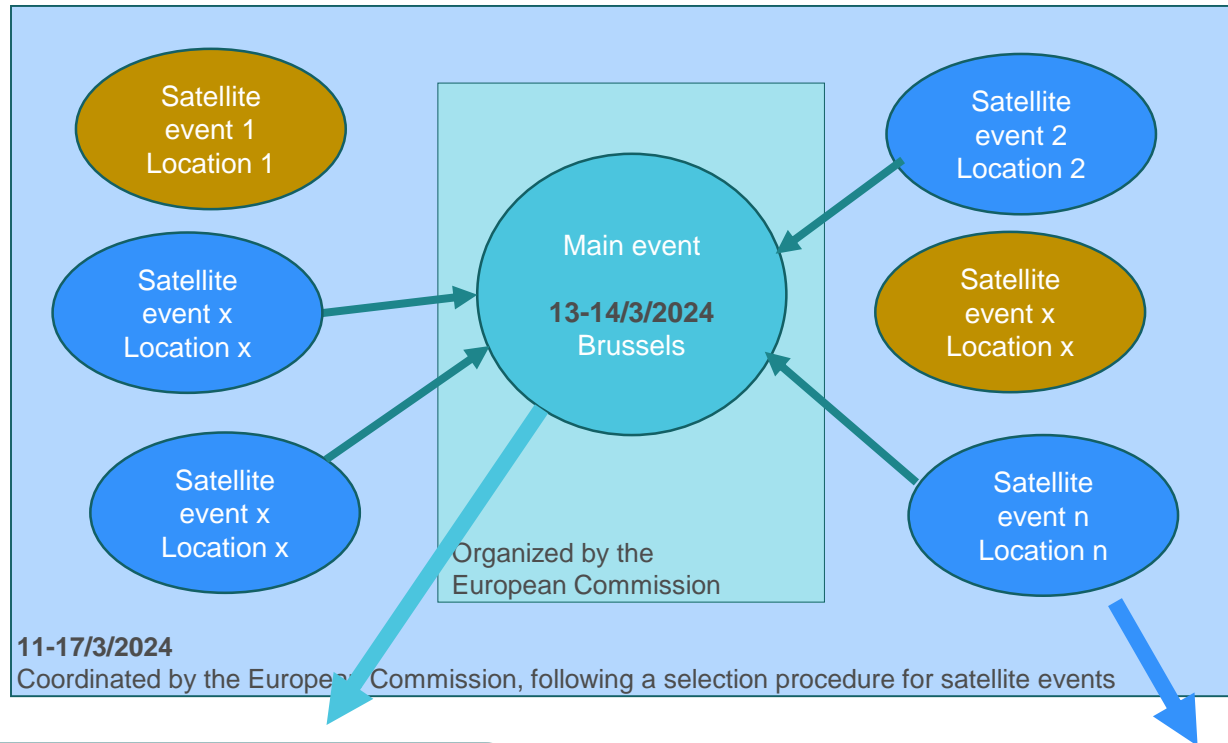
Satellite event 1 Location 1

Satellite event 2 Location 2

Main event

13-14/3/2024 Brussels

Satellite event x Location x

Satellite event x Location x

Satellite event x Location x

Satellite event n Location n

Organized by the European Commission

11-17/3/2024
Coordinated by the Europe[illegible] Commission, following a selection procedure for satellite events